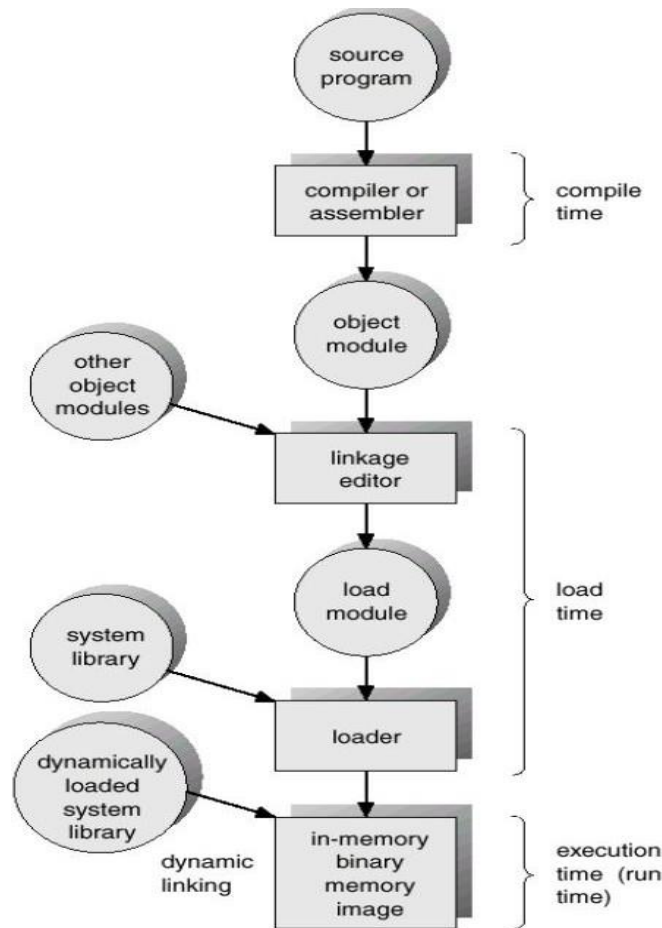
source program

compiler or assembler

compile time

object module

other object modules

linkage editor

load module

load time

system library

loader

dynamically loaded system library

dynamic linking

in-memory binary memory image

execution time (run time)